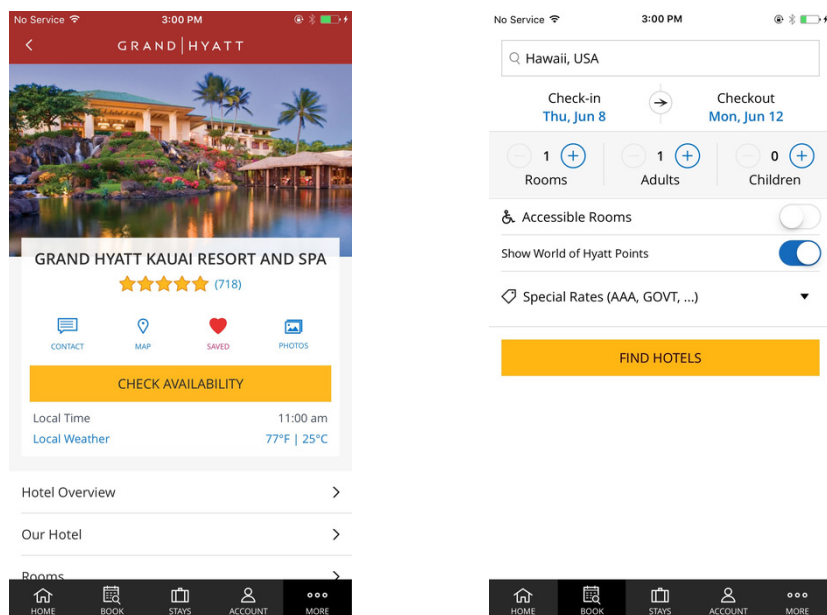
No Service
3:00 PM

GRAND | HYATT

GRAND HYATT KAUAI RESORT AND SPA
(718)

CONTACT
MAP
SAVED
PHOTOS

CHECK AVAILABILITY

Local Time 11:00 am
Local Weather 77°F | 25°C

Hotel Overview

Our Hotel

Rooms

HOME
BOOK
STAYS
ACCOUNT
MORE

No Service
3:00 PM

Hawaii, USA

Check-in
Thu, Jun 8

Checkout
Mon, Jun 12

1
Rooms

1
Adults

0
Children

Accessible Rooms

Show World of Hyatt Points

Special Rates (AAA, GOVT, ...)

FIND HOTELS

HOME
BOOK
STAYS
ACCOUNT
MORE